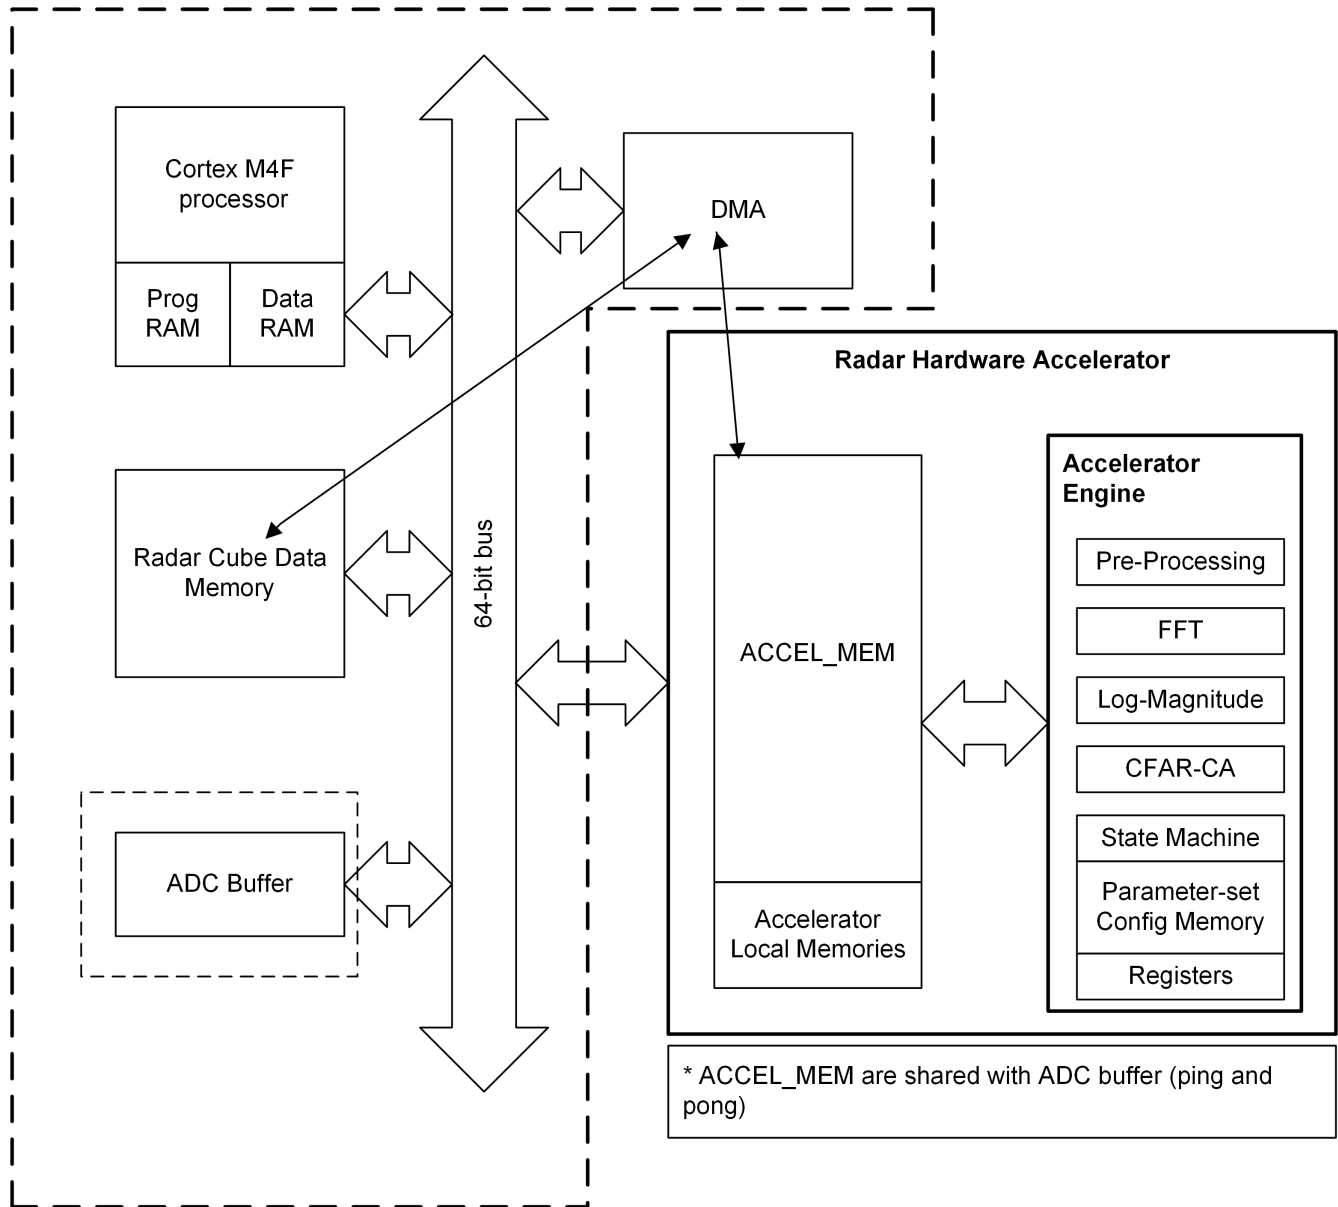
Cortex M4F processor

Prog RAM

Data RAM

DMA

64-bit bus

Radar Cube Data Memory

ADC Buffer

Radar Hardware Accelerator

ACCEL_MEM

Accelerator Local Memories

Accelerator Engine

Pre-Processing

FFT

Log-Magnitude

CFAR-CA

State Machine

Parameter-set Config Memory

Registers

* ACCEL_MEM are shared with ADC buffer (ping and pong)